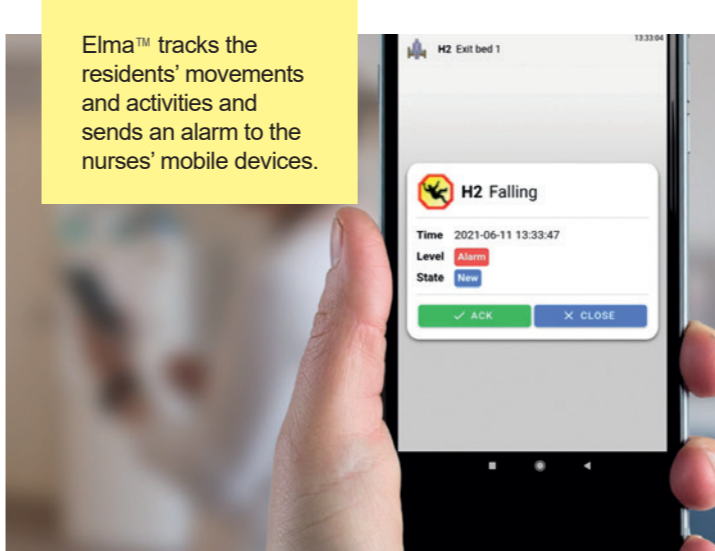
Elma™ tracks the residents' movements and activities and sends an alarm to the nurses' mobile devices.

H2 Exit bed 1

13:33:04

H2 Falling

Time 2021-06-11 13:33:47

Level Alarm

State New

✓ ACK

✕ CLOSE